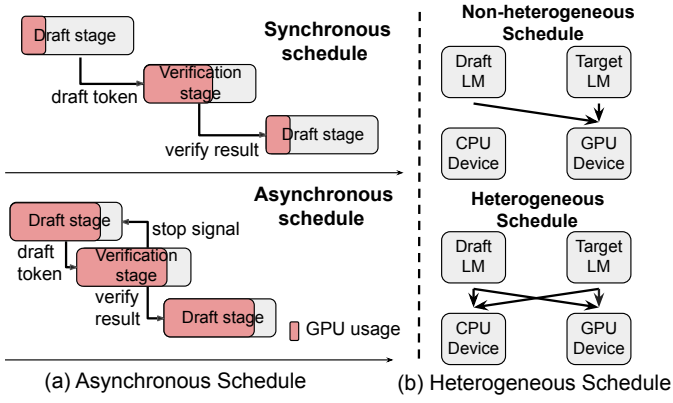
Draft stage

Synchronous schedule

draft token

Verification stage

verify result

Draft stage

Asynchronous schedule

Draft stage

stop signal

draft token

Verification stage

verify result

Draft stage

GPU usage

(a) Asynchronous Schedule

Non-heterogeneous Schedule

Draft LM

Target LM

CPU Device

GPU Device

Heterogeneous Schedule

Draft LM

Target LM

CPU Device

GPU Device

(b) Heterogeneous Schedule